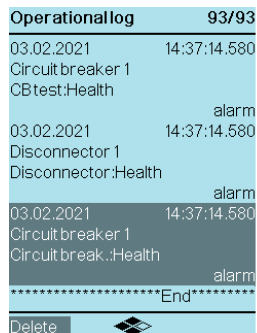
Operationallog 93/93

03.02.2021 14:37:14.580
Circuitbreaker 1
CBtest:Health
alarm

03.02.2021 14:37:14.580
Disconnector 1
Disconnector:Health
alarm

03.02.2021 14:37:14.580
Circuitbreaker 1
Circuitbreak.:Health
alarm

*********************End*********

Delete